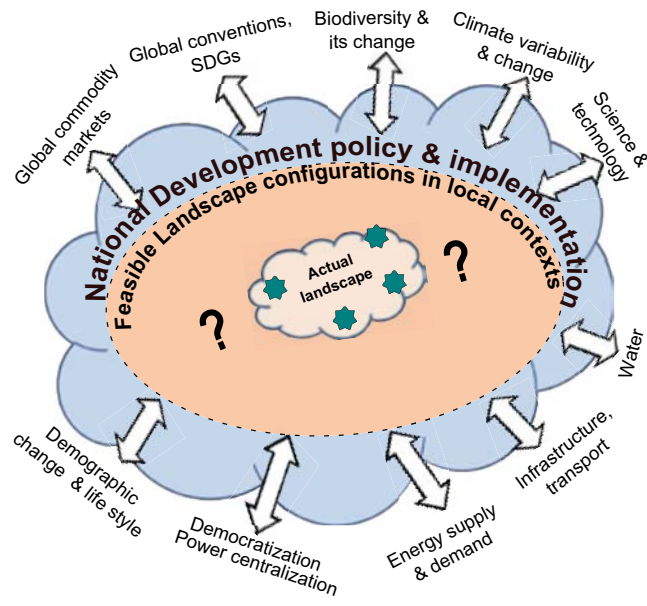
Global commodity markets

Global conventions, SDGs

Biodiversity & its change

Climate variability & change

Science & technology

National Development policy & implementation

Feasible Landscape configurations in local contexts

Actual landscape

?

?

Water

Infrastructure, transport

Energy supply & demand

Democratization Power centralization

Demographic change & life style